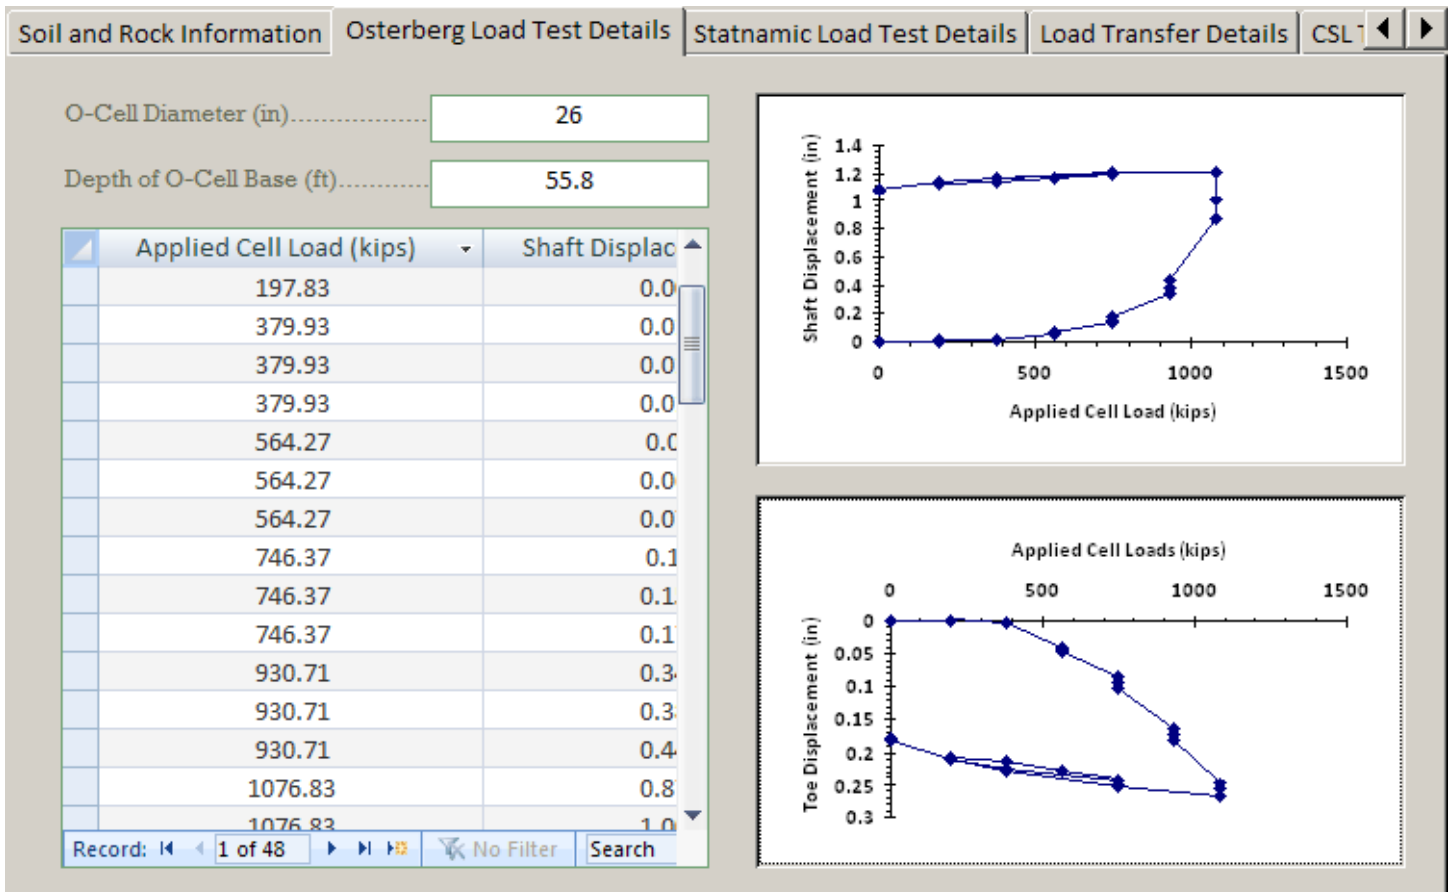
Soil and Rock Information | Osterberg Load Test Details | Statnamic Load Test Details | Load Transfer Details | CSL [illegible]

O-Cell Diameter (in)................ 26

Depth of O-Cell Base (ft)........... 55.8

| Applied Cell Load (kips) | Shaft Displac |
|---|---|
| 197.83 | 0.0 |
| 379.93 | 0.0 |
| 379.93 | 0.0 |
| 379.93 | 0.0 |
| 564.27 | 0.0 |
| 564.27 | 0.0 |
| 564.27 | 0.0 |
| 746.37 | 0.1 |
| 746.37 | 0.1 |
| 746.37 | 0.1 |
| 930.71 | 0.3 |
| 930.71 | 0.3 |
| 930.71 | 0.4 |
| 1076.83 | 0.8 |
| 1076.83 | 1.0 |

Record: 1 of 48 No Filter Search

Shaft Displacement (in)
1.4
1.2
1
0.8
0.6
0.4
0.2
0
0 500 1000 1500
Applied Cell Load (kips)

Applied Cell Loads (kips)
0 500 1000 1500
Toe Displacement (in)
0
0.05
0.1
0.15
0.2
0.25
0.3